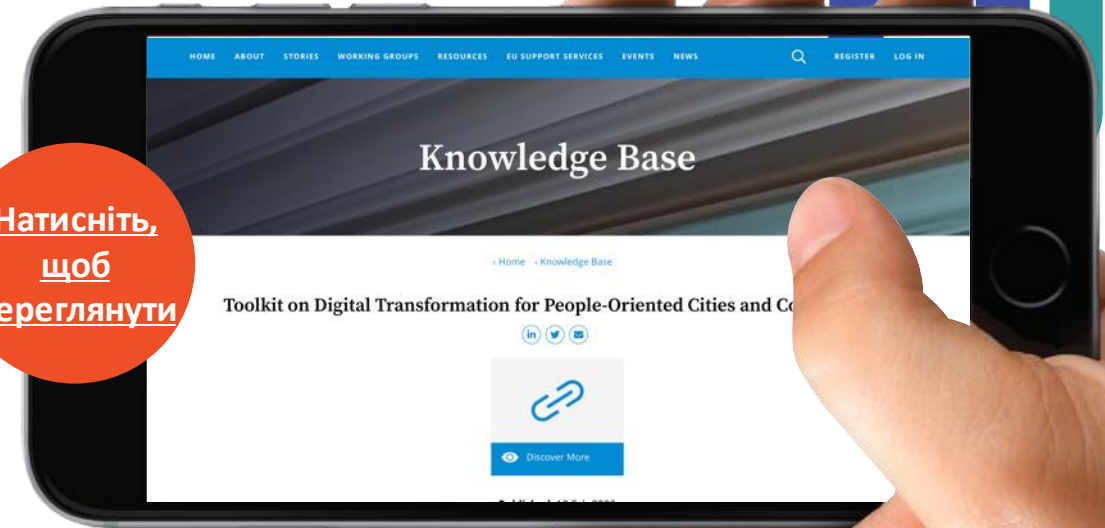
HOME ABOUT STORIES WORKING GROUPS RESOURCES EU SUPPORT SERVICES EVENTS NEWS REGISTER LOG IN

Knowledge Base

‹ Home ‹ Knowledge Base

Toolkit on Digital Transformation for People-Oriented Cities and Co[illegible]

Discover More

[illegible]

Натисніть, щоб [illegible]ереглянути